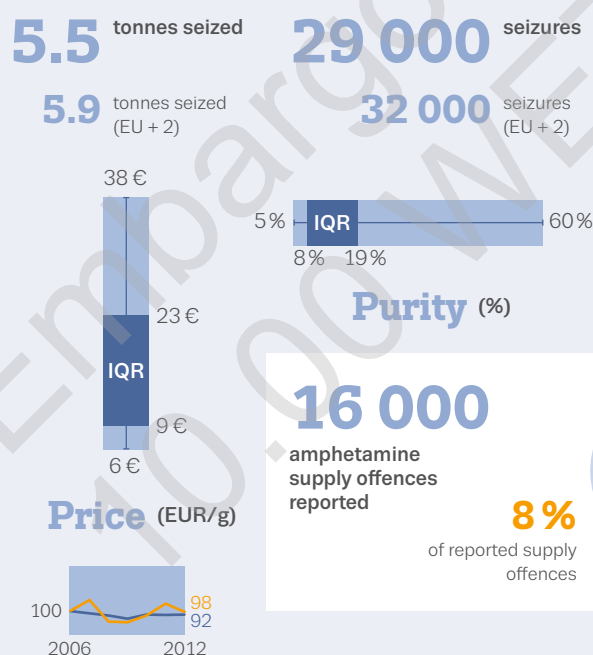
5.5 tonnes seized

29 000 seizures

5.9 tonnes seized (EU + 2)

32 000 seizures (EU + 2)

38 €

23 €

IQR

9 €

6 €

Price (EUR/g)

5 % IQR 60 %

8 % 19 %

Purity (%)

16 000

amphetamine supply offences reported

8 %

of reported supply offences

100

98

92

2006

2012

Embargo 10.00 WET